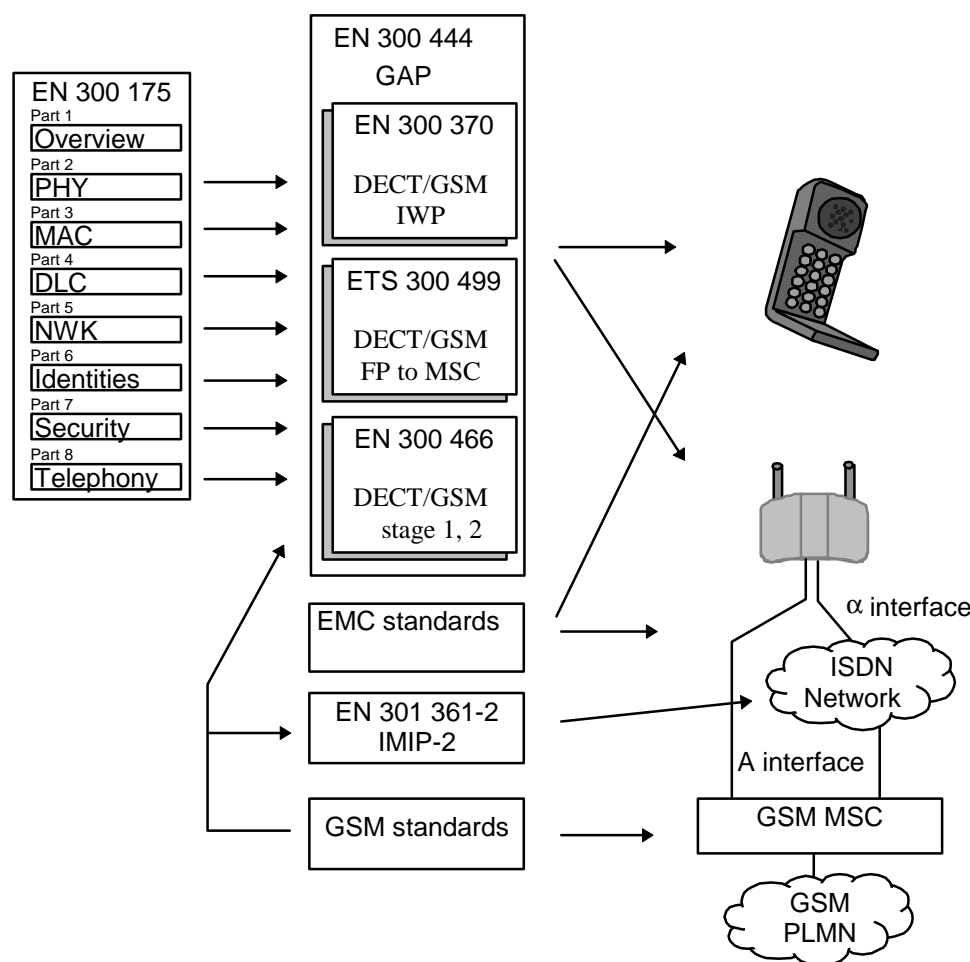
EN 300 175
Part 1
Overview
Part 2
PHY
Part 3
MAC
Part 4
DLC
Part 5
NWK
Part 6
Identities
Part 7
Security
Part 8
Telephony

EN 300 444
GAP

EN 300 370
DECT/GSM
IWP

ETS 300 499
DECT/GSM
FP to MSC

EN 300 466
DECT/GSM
stage 1, 2

EMC standards

EN 301 361-2
IMIP-2

GSM standards

$\alpha$ interface

ISDN
Network

A interface

GSM MSC

GSM
PLMN